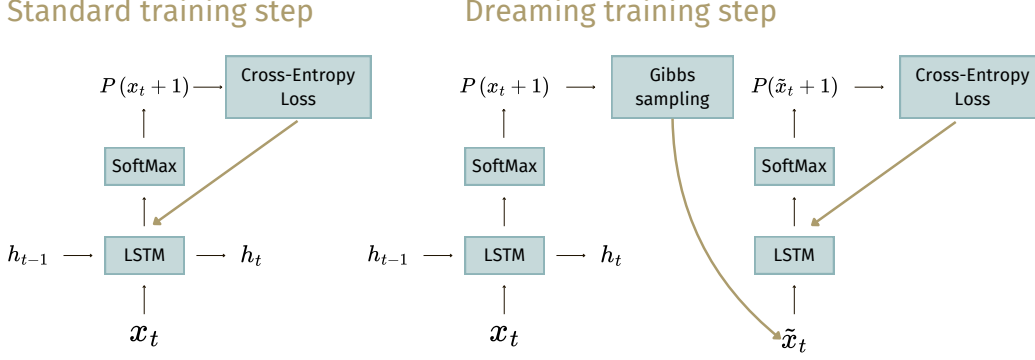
Standard training step

$P(x_t+1)$ → Cross-Entropy Loss

SoftMax

$h_{t-1}$ → LSTM → $h_t$

$x_t$

Dreaming training step

$P(x_t+1)$ → Gibbs sampling

$P(\tilde{x}_t+1)$ → Cross-Entropy Loss

SoftMax

SoftMax

$h_{t-1}$ → LSTM → $h_t$

LSTM

$x_t$

$\tilde{x}_t$